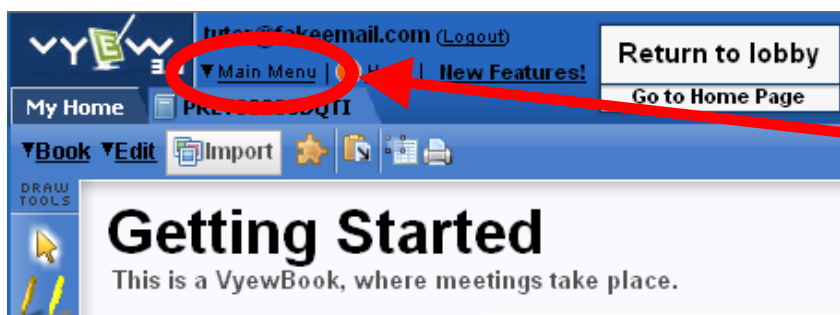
VYEW 3

tutor@fakeemail.com (Logout)

▼Main Menu | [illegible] | New Features!

Return to lobby

Go to Home Page

My Home

PR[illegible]QTI

▼Book ▼Edit Import

DRAW TOOLS

Getting Started

This is a VyewBook, where meetings take place.